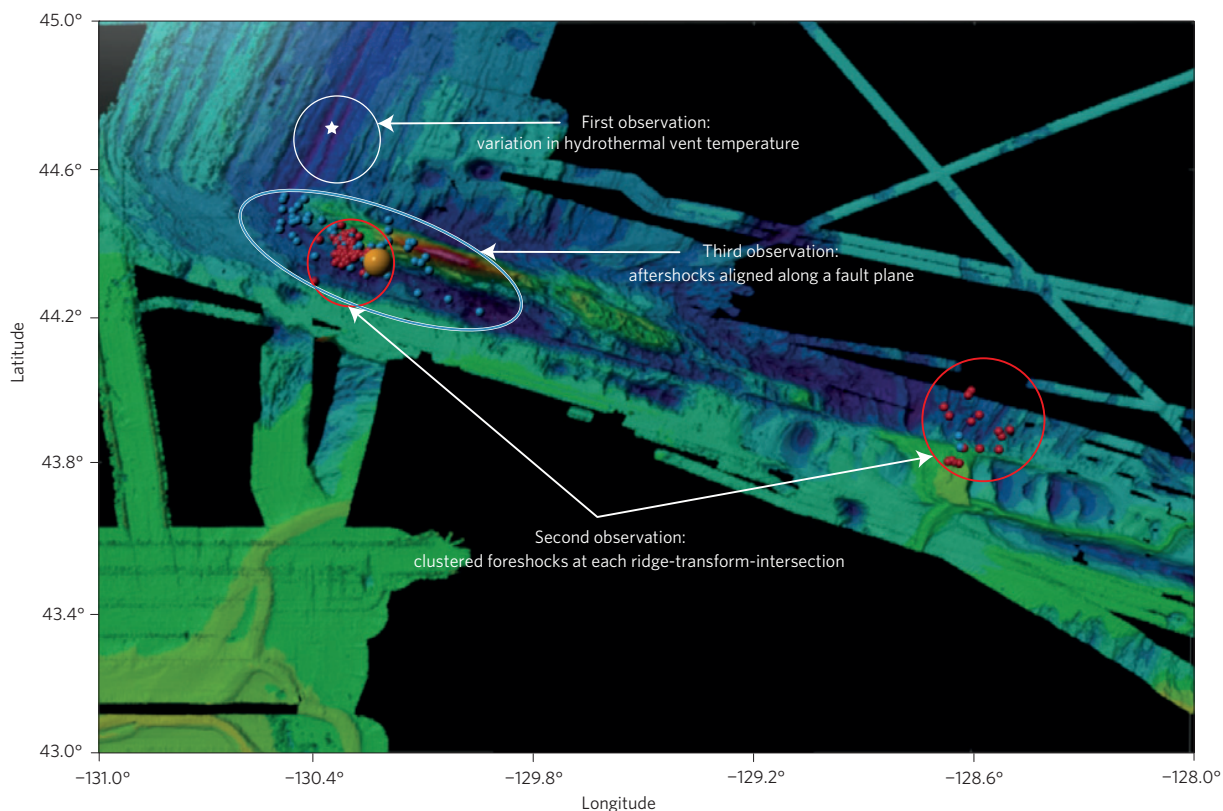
45.0°

44.6°

44.2°

43.8°

43.4°

43.0°

Latitude

First observation:
variation in hydrothermal vent temperature

Third observation:
aftershocks aligned along a fault plane

Second observation:
clustered foreshocks at each ridge-transform-intersection

−131.0°

−130.4°

−129.8°

−129.2°

−128.6°

−128.0°

Longitude